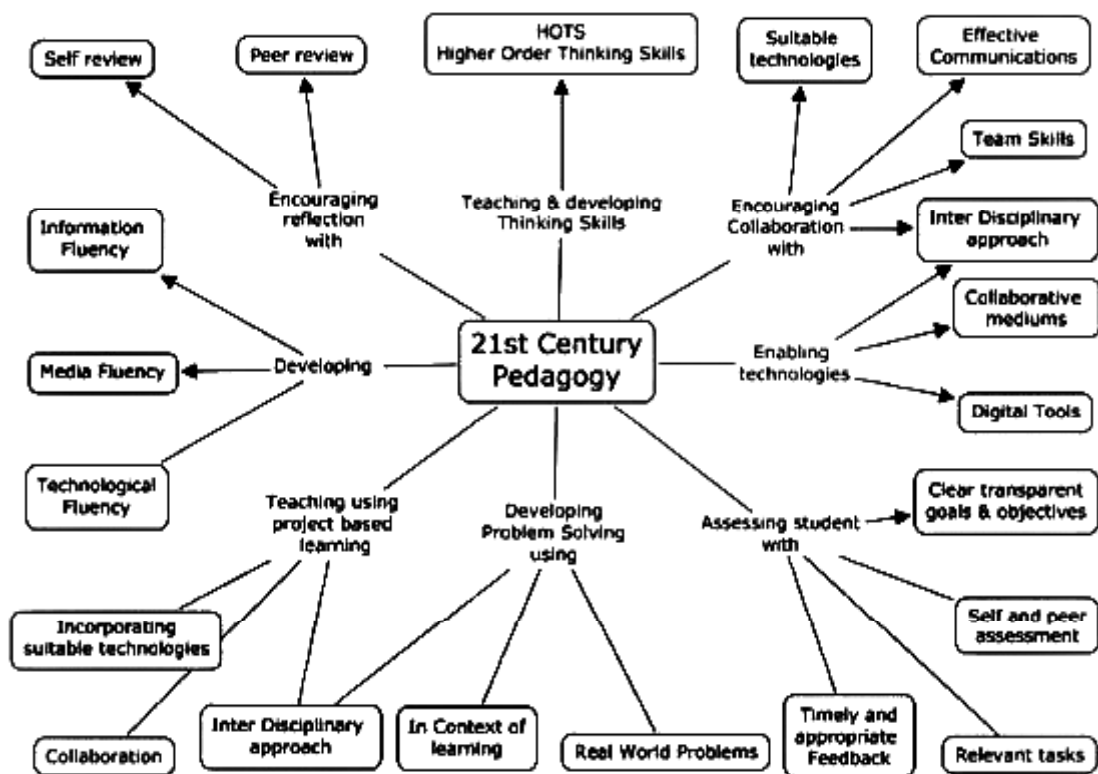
Self review

Peer review

HOTS
Higher Order Thinking Skills

Suitable technologies

Effective Communications

Team Skills

Encouraging reflection with

Teaching & developing Thinking Skills

Encouraging Collaboration with

Inter Disciplinary approach

Information Fluency

Collaborative mediums

Developing

21st Century Pedagogy

Enabling technologies

Media Fluency

Digital Tools

Technological Fluency

Teaching using project based learning

Developing Problem Solving using

Assessing student with

Clear transparent goals & objectives

Incorporating suitable technologies

Self and peer assessment

Collaboration

Inter Disciplinary approach

In Context of learning

Real World Problems

Timely and appropriate Feedback

Relevant tasks